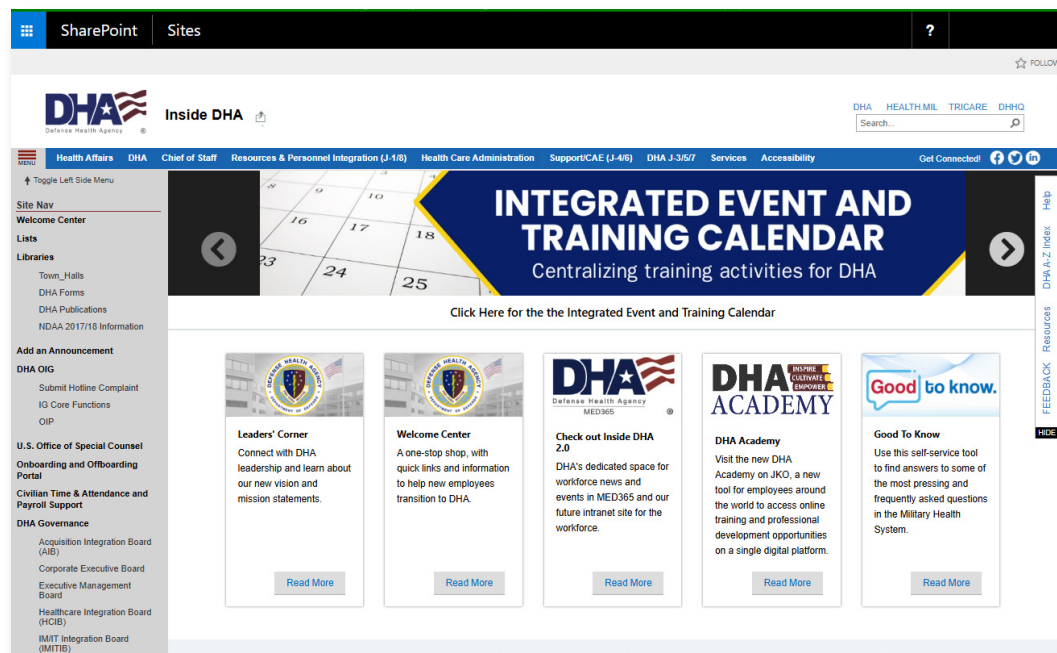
SharePoint Sites ?

FOLLOW

DHA Defense Health Agency ®

Inside DHA

DHA HEALTH.MIL TRICARE DHHQ

Search...

MENU Health Affairs DHA Chief of Staff Resources & Personnel Integration (J-1/8) Health Care Administration Support/CAE (J-4/6) DHA J-3/5/7 Services Accessibility Get Connected!

Toggle Left Side Menu

Site Nav
Welcome Center
Lists
Libraries
Town_Halls
DHA Forms
DHA Publications
NDAA 2017/18 Information
Add an Announcement
DHA OIG
Submit Hotline Complaint
IG Core Functions
OIP
U.S. Office of Special Counsel
Onboarding and Offboarding Portal
Civilian Time & Attendance and Payroll Support
DHA Governance
Acquisition Integration Board (AIB)
Corporate Executive Board
Executive Management Board
Healthcare Integration Board (HCIB)
IM/IT Integration Board (IMITIB)

10 16 17 18 23 24 25

INTEGRATED EVENT AND TRAINING CALENDAR
Centralizing training activities for DHA

Help DHA A-Z Index Resources FEEDBACK HIDE

Click Here for the the Integrated Event and Training Calendar

DEFENSE HEALTH AGENCY DEPARTMENT OF DEFENSE

Leaders' Corner
Connect with DHA leadership and learn about our new vision and mission statements.
Read More

DEFENSE HEALTH AGENCY DEPARTMENT OF DEFENSE

Welcome Center
A one-stop shop, with quick links and information to help new employees transition to DHA.
Read More

DHA Defense Health Agency MED365 ®

Check out Inside DHA 2.0
DHA's dedicated space for workforce news and events in MED365 and our future intranet site for the workforce.
Read More

DHA INSPIRE CULTIVATE EMPOWER ACADEMY

DHA Academy
Visit the new DHA Academy on JKO, a new tool for employees around the world to access online training and professional development opportunities on a single digital platform.
Read More

Good to know.

Good To Know
Use this self-service tool to find answers to some of the most pressing and frequently asked questions in the Military Health System.
Read More